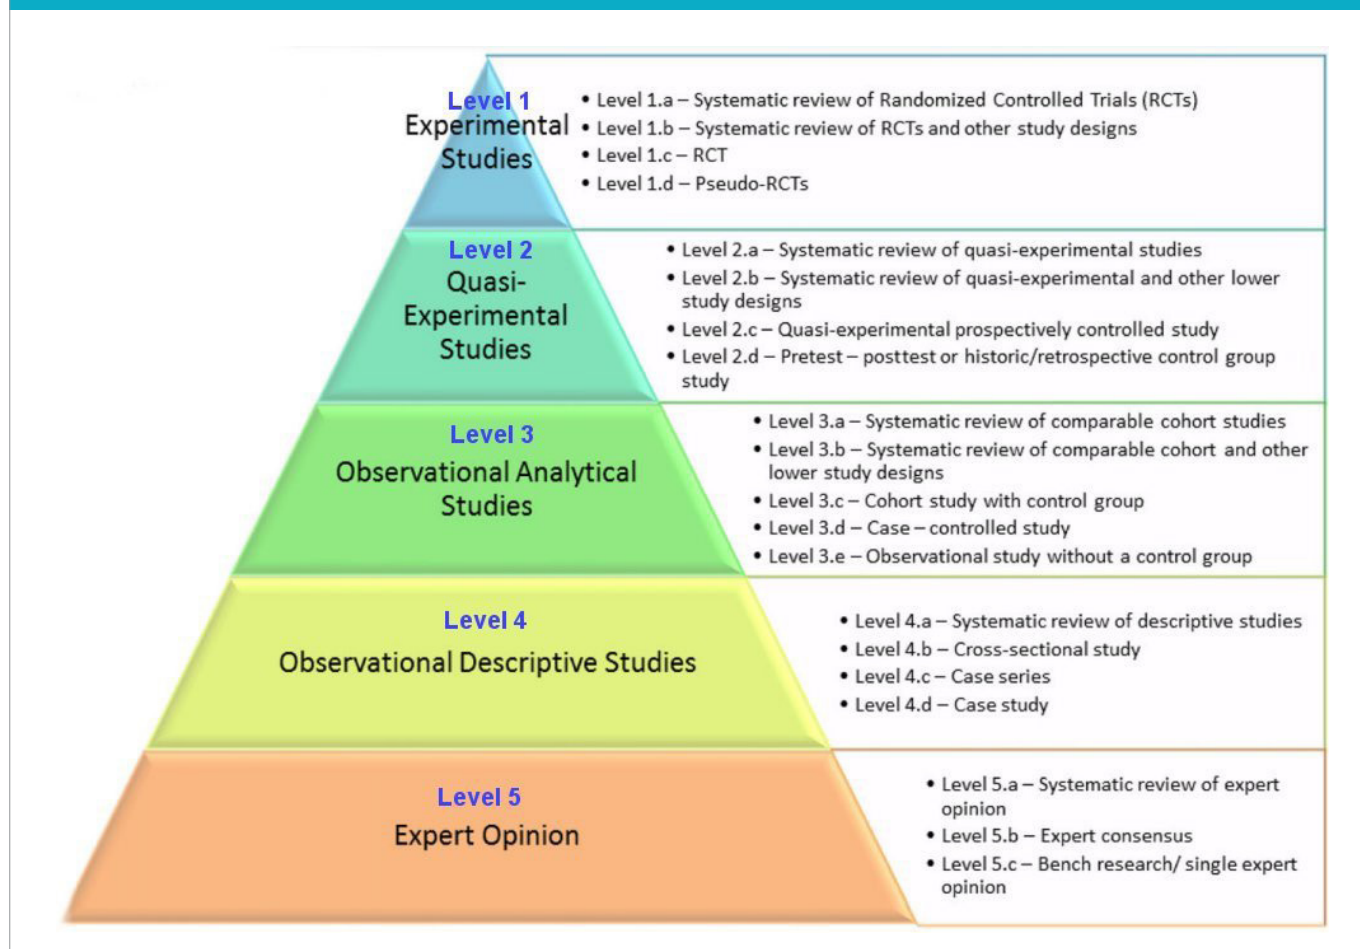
Level 1
Experimental Studies

• Level 1.a – Systematic review of Randomized Controlled Trials (RCTs)
• Level 1.b – Systematic review of RCTs and other study designs
• Level 1.c – RCT
• Level 1.d – Pseudo-RCTs

Level 2
Quasi-Experimental Studies

• Level 2.a – Systematic review of quasi-experimental studies
• Level 2.b – Systematic review of quasi-experimental and other lower study designs
• Level 2.c – Quasi-experimental prospectively controlled study
• Level 2.d – Pretest – posttest or historic/retrospective control group study

Level 3
Observational Analytical Studies

• Level 3.a – Systematic review of comparable cohort studies
• Level 3.b – Systematic review of comparable cohort and other lower study designs
• Level 3.c – Cohort study with control group
• Level 3.d – Case – controlled study
• Level 3.e – Observational study without a control group

Level 4
Observational Descriptive Studies

• Level 4.a – Systematic review of descriptive studies
• Level 4.b – Cross-sectional study
• Level 4.c – Case series
• Level 4.d – Case study

Level 5
Expert Opinion

• Level 5.a – Systematic review of expert opinion
• Level 5.b – Expert consensus
• Level 5.c – Bench research/ single expert opinion